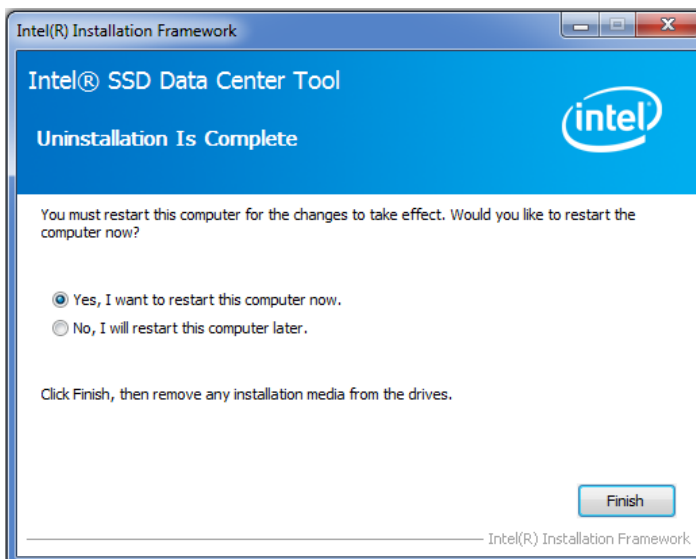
Intel(R) Installation Framework

Intel® SSD Data Center Tool

Uninstallation Is Complete

intel

You must restart this computer for the changes to take effect. Would you like to restart the computer now?

Yes, I want to restart this computer now.

No, I will restart this computer later.

Click Finish, then remove any installation media from the drives.

Finish

Intel(R) Installation Framework